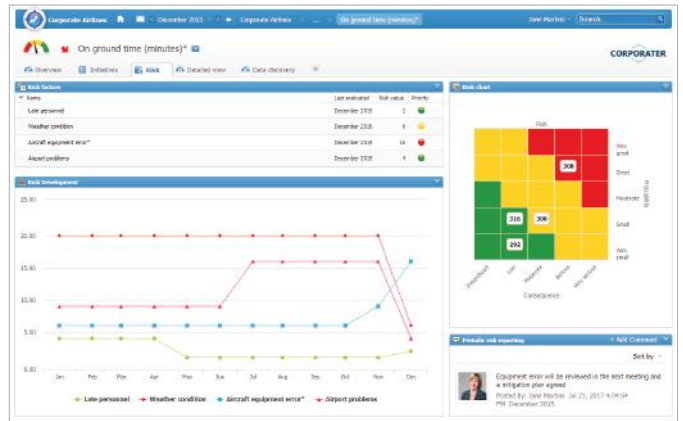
Corporate Airlines · December 2015 · Corporate Airlines · ... · On ground time (minutes)* · Jane Morton · Search...

On ground time (minutes)*

CORPORATER

Overview · Initiatives · Risk · Detailed view · Data discovery

Risk factors

| Name | Last evaluated | Risk value | Priority |
|---|---|---|---|
| Late personnel | December 2015 | 2 | |
| Weather condition | December 2015 | 8 | |
| Aircraft equipment error* | December 2015 | 16 | |
| Airport problems | December 2015 | 4 | |

Risk development

25.00
20.00
15.00
10.00
5.00
0.00

Jan Feb Mar Apr May Jun Jul Aug Sep Oct Nov Dec

Late personnel · Weather condition · Aircraft equipment error* · Airport problems

Risk chart

Risk

308

316 306

292

Very great
Great
Moderate
Small
Very small

Probability

Insignificant · Minor · Moderate · Serious · Very serious

Consequence

Periodic risk reporting · + Add Comment

Sort by

Equipment error will be reviewed in the next meeting and a mitigation plan agreed

Posted by: Jane Morton Jul 21, 2017 4:04:04 PM December 2015